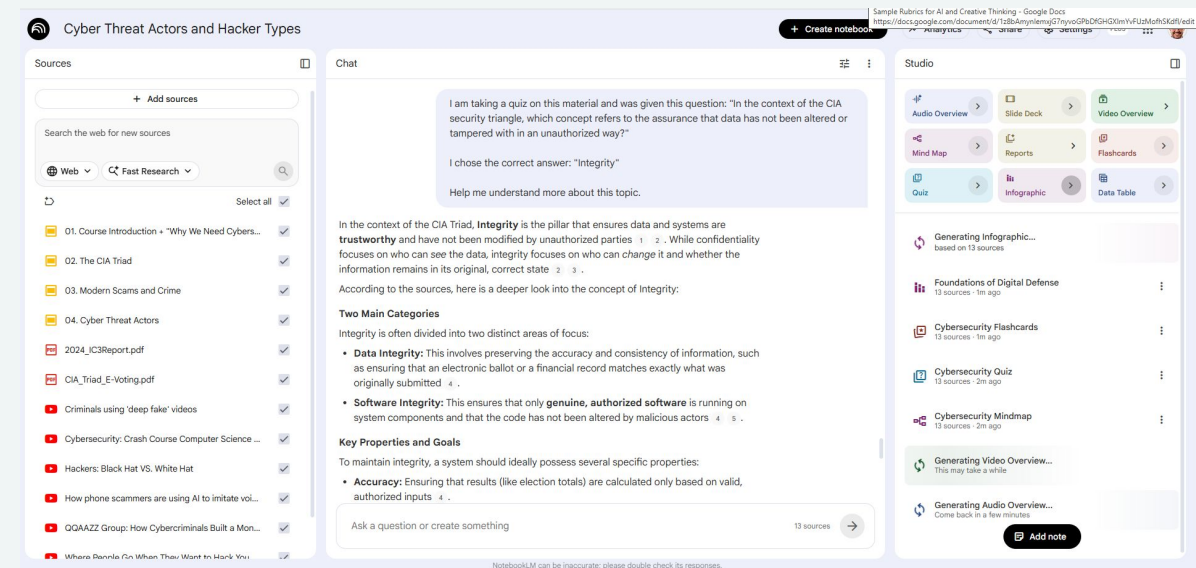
Cyber Threat Actors and Hacker Types

Sample Rubrics for AI and Creative Thinking - Google Docs
https://docs.google.com/document/d/1z8bAmynlemxjG7nyvoGPbDfGHGXImYvFUzMofhSKdfI/edit

+ Create notebook
Analytics
Share
Settings

Sources

+ Add sources

Search the web for new sources

Web
Fast Research

Select all

01. Course Introduction + "Why We Need Cybers...
02. The CIA Triad
03. Modern Scams and Crime
04. Cyber Threat Actors
2024_IC3Report.pdf
CIA_Triad_E-Voting.pdf
Criminals using 'deep fake' videos
Cybersecurity: Crash Course Computer Science ...
Hackers: Black Hat VS. White Hat
How phone scammers are using AI to imitate voi...
QQAAZZ Group: How Cybercriminals Built a Mon...
Where People Go When They Want to Hack You...

Chat

I am taking a quiz on this material and was given this question: "In the context of the CIA security triangle, which concept refers to the assurance that data has not been altered or tampered with in an unauthorized way?"

I chose the correct answer: "Integrity"

Help me understand more about this topic.

In the context of the CIA Triad, **Integrity** is the pillar that ensures data and systems are **trustworthy** and have not been modified by unauthorized parties 1 2. While confidentiality focuses on who can *see* the data, integrity focuses on who can *change* it and whether the information remains in its original, correct state 2 3.

According to the sources, here is a deeper look into the concept of Integrity:

**Two Main Categories**

Integrity is often divided into two distinct areas of focus:

- **Data Integrity:** This involves preserving the accuracy and consistency of information, such as ensuring that an electronic ballot or a financial record matches exactly what was originally submitted 4.
- **Software Integrity:** This ensures that only **genuine, authorized software** is running on system components and that the code has not been altered by malicious actors 4 5.

**Key Properties and Goals**

To maintain integrity, a system should ideally possess several specific properties:

- **Accuracy:** Ensuring that results (like election totals) are calculated only based on valid, authorized inputs 4.

Ask a question or create something
13 sources

Studio

Audio Overview
Slide Deck
Video Overview
Mind Map
Reports
Flashcards
Quiz
Infographic
Data Table

Generating Infographic...
based on 13 sources

Foundations of Digital Defense
13 sources · 1m ago

Cybersecurity Flashcards
13 sources · 1m ago

Cybersecurity Quiz
13 sources · 2m ago

Cybersecurity Mindmap
13 sources · 2m ago

Generating Video Overview...
This may take a while

Generating Audio Overview...
Come back in a few minutes

Add note

NotebookLM can be inaccurate; please double check its responses.